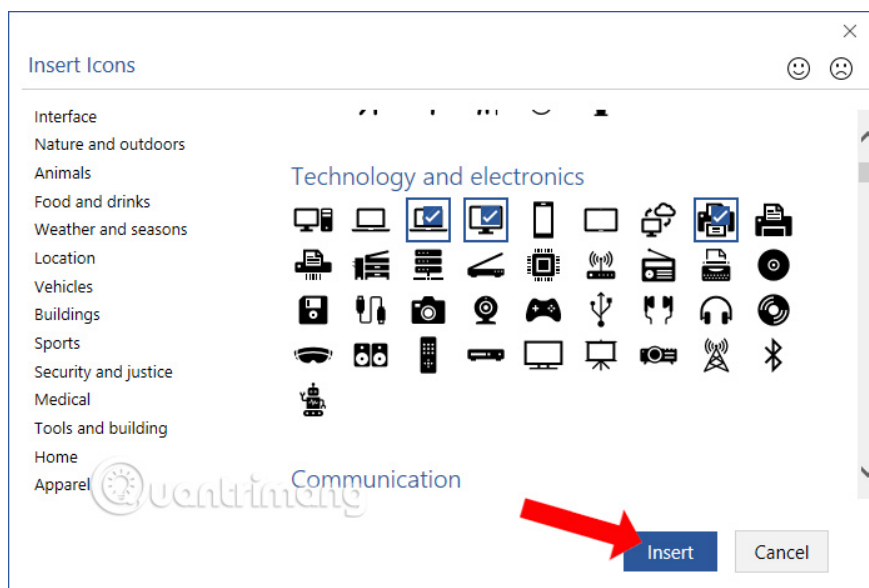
Insert Icons

Interface
Nature and outdoors
Animals
Food and drinks
Weather and seasons
Location
Vehicles
Buildings
Sports
Security and justice
Medical
Tools and building
Home
Apparel

Technology and electronics

Communication

Quantrimang

Insert
Cancel